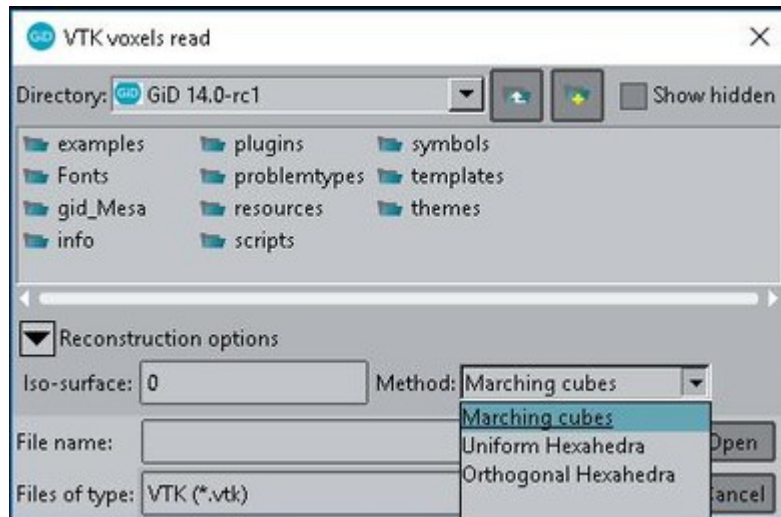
VTK voxels read

Directory: GiD 14.0-rc1

Show hidden

examples
Fonts
gid_Mesa
info
plugins
problemtypes
resources
scripts
symbols
templates
themes

Reconstruction options

Iso-surface: 0

Method: Marching cubes

Marching cubes
Uniform Hexahedra
Orthogonal Hexahedra

File name:

Open

Files of type: VTK (*.vtk)

Cancel